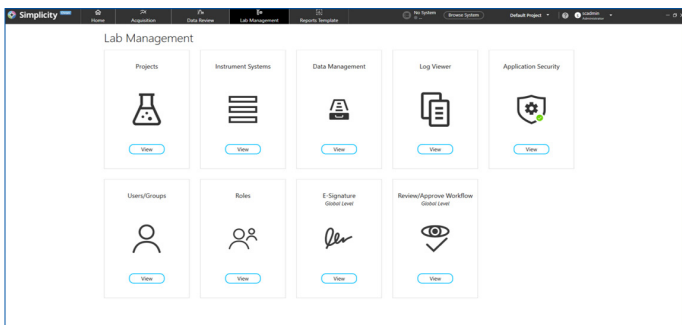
Simplicity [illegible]

Home
Acquisition
Data Review
Lab Management
Reports Template

No System
Browse System
Default Project
labadmin
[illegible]

Lab Management

Projects
View

Instrument Systems
View

Data Management
View

Log Viewer
View

Application Security
View

Users/Groups
View

Roles
View

E-Signature
Global Level
View

Review/Approve Workflow
Global Level
View